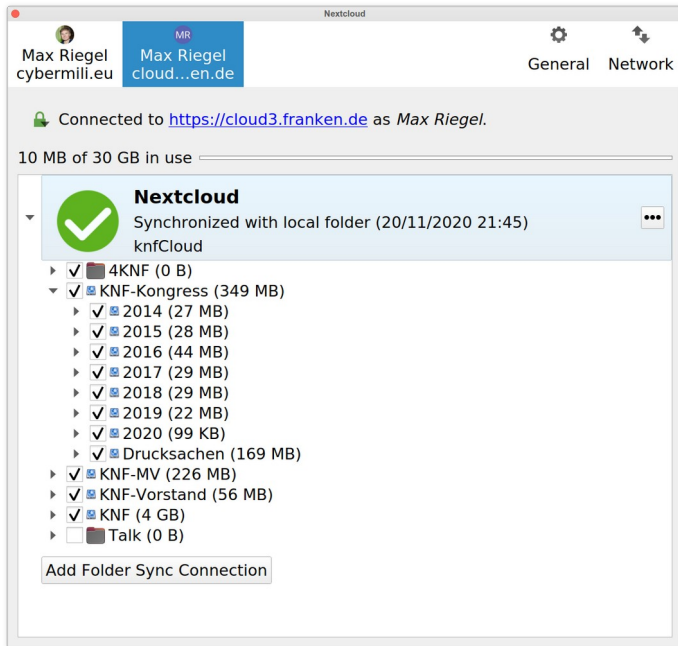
Nextcloud

Max Riegel
cybermili.eu

MR
Max Riegel
cloud...en.de

General

Network

Connected to https://cloud3.franken.de as *Max Riegel*.

10 MB of 30 GB in use

**Nextcloud**
Synchronized with local folder (20/11/2020 21:45)
knfCloud

•••

4KNF (0 B)
KNF-Kongress (349 MB)
2014 (27 MB)
2015 (28 MB)
2016 (44 MB)
2017 (29 MB)
2018 (29 MB)
2019 (22 MB)
2020 (99 KB)
Drucksachen (169 MB)
KNF-MV (226 MB)
KNF-Vorstand (56 MB)
KNF (4 GB)
Talk (0 B)

Add Folder Sync Connection